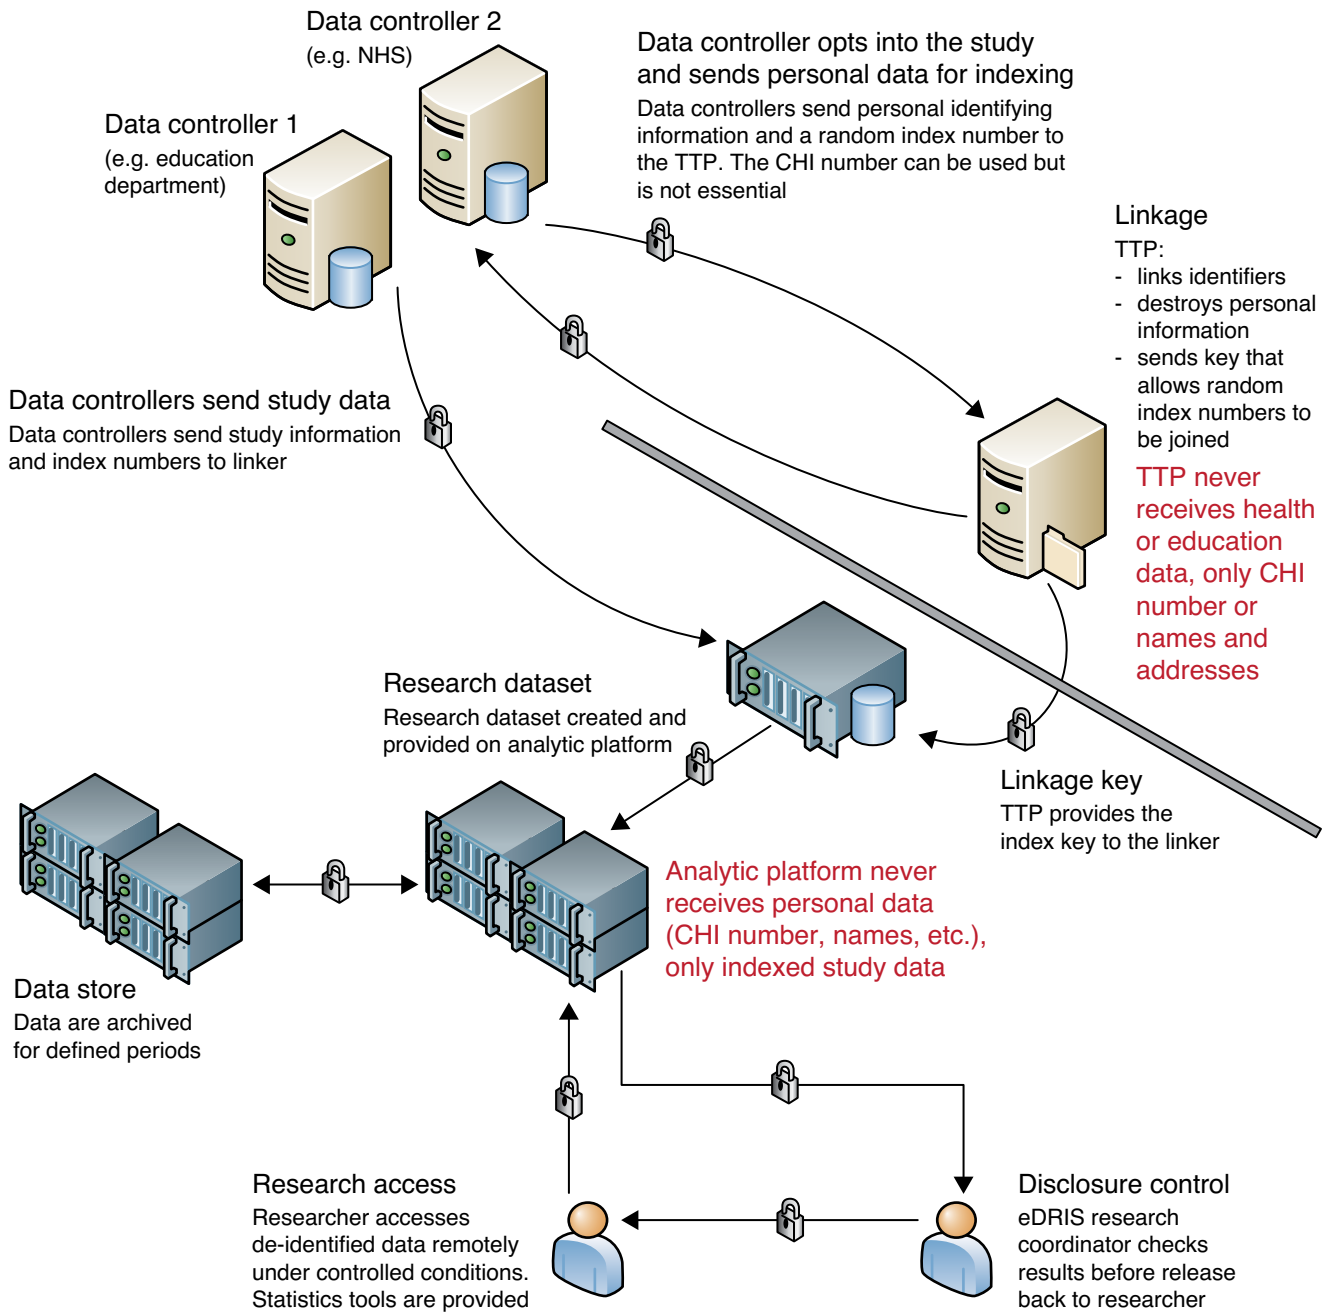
Data controller 2
(e.g. NHS)

Data controller 1
(e.g. education department)

Data controller opts into the study and sends personal data for indexing
Data controllers send personal identifying information and a random index number to the TTP. The CHI number can be used but is not essential

Linkage
TTP:
- links identifiers
- destroys personal information
- sends key that allows random index numbers to be joined

TTP never receives health or education data, only CHI number or names and addresses

Data controllers send study data
Data controllers send study information and index numbers to linker

Research dataset
Research dataset created and provided on analytic platform

Linkage key
TTP provides the index key to the linker

Analytic platform never receives personal data (CHI number, names, etc.), only indexed study data

Data store
Data are archived for defined periods

Research access
Researcher accesses de-identified data remotely under controlled conditions. Statistics tools are provided

Disclosure control
eDRIS research coordinator checks results before release back to researcher